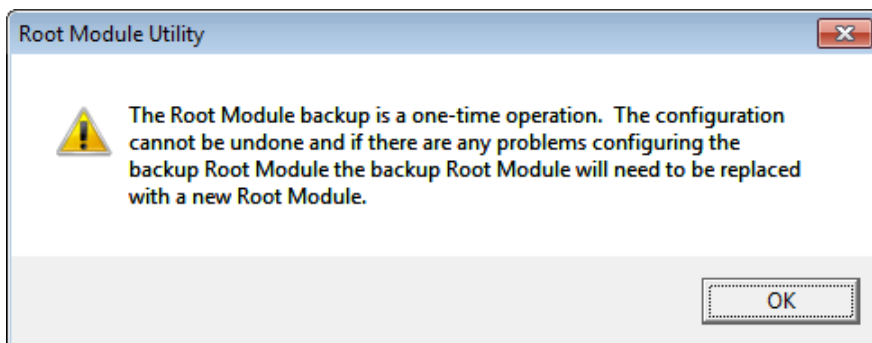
Root Module Utility

The Root Module backup is a one-time operation.  The configuration cannot be undone and if there are any problems configuring the backup Root Module the backup Root Module will need to be replaced with a new Root Module.

OK